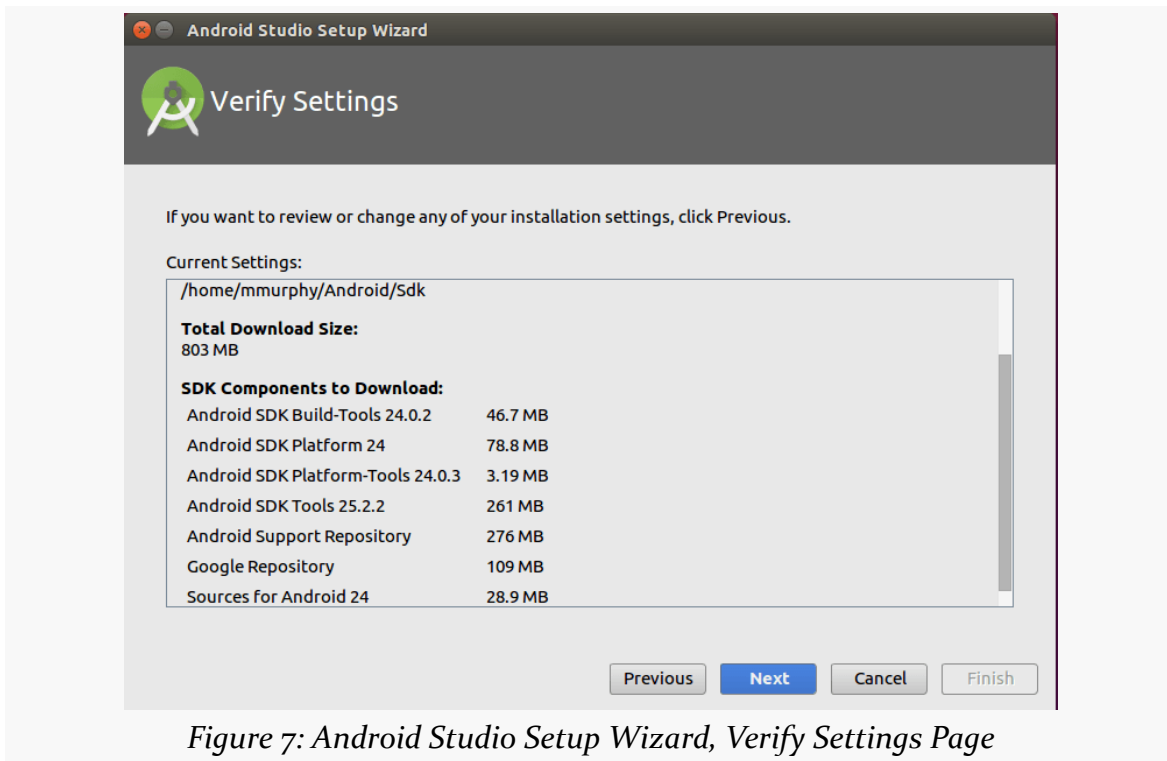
Android Studio Setup Wizard

Verify Settings

If you want to review or change any of your installation settings, click Previous.

Current Settings:

/home/mmurphy/Android/Sdk

**Total Download Size:**
803 MB

**SDK Components to Download:**

| | |
|---|---|
| Android SDK Build-Tools 24.0.2 | 46.7 MB |
| Android SDK Platform 24 | 78.8 MB |
| Android SDK Platform-Tools 24.0.3 | 3.19 MB |
| Android SDK Tools 25.2.2 | 261 MB |
| Android Support Repository | 276 MB |
| Google Repository | 109 MB |
| Sources for Android 24 | 28.9 MB |

Previous Next Cancel Finish

*Figure 7: Android Studio Setup Wizard, Verify Settings Page*